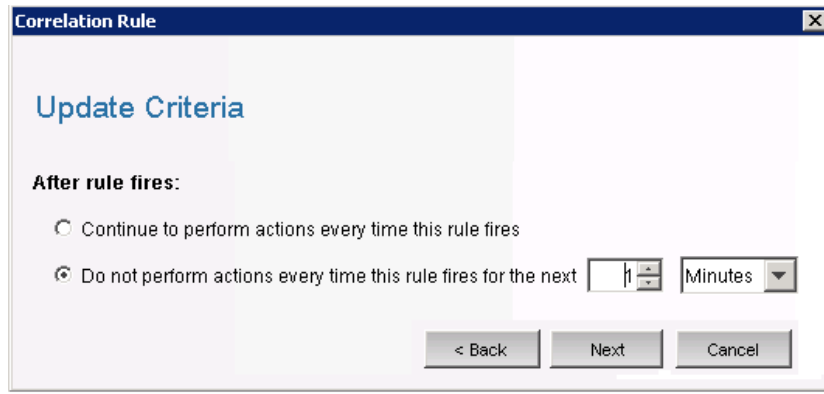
Correlation Rule

Update Criteria

After rule fires:

Continue to perform actions every time this rule fires

Do not perform actions every time this rule fires for the next 1 Minutes

< Back Next Cancel